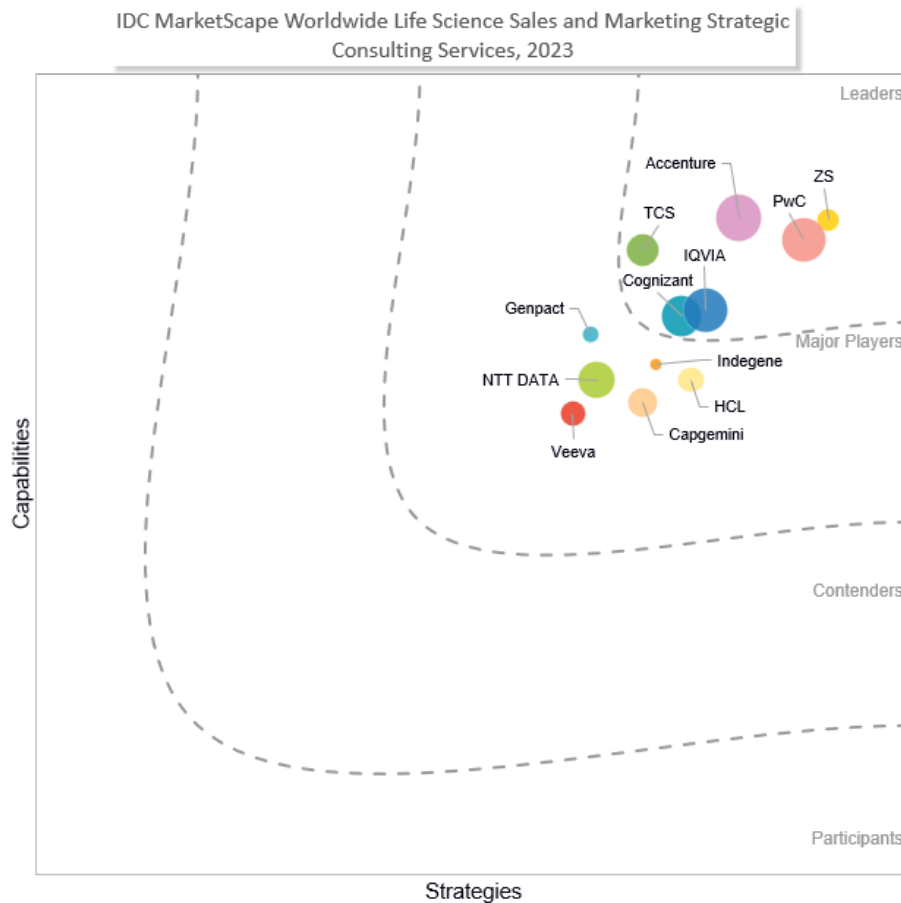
IDC MarketScape Worldwide Life Science Sales and Marketing Strategic Consulting Services, 2023

Leaders

Accenture

ZS

PwC

TCS

IQVIA

Cognizant

Genpact

Major Players

Indegene

NTT DATA

HCL

Capgemini

Veeva

Capabilities

Contenders

Participants

Strategies